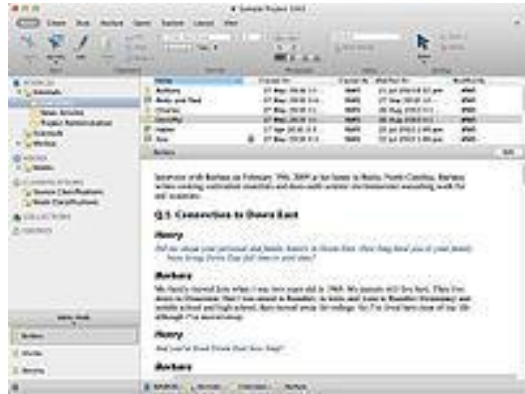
Sample Project 1.nvp

Barbara
Betty and Fred
Charles
Dorothy
Harper
Ken

Barbara

Interview with Barbara on February 19th, 2009 at her home in Rocky North Carolina. Barbara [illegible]

Q.1. Connection to Down East

Henry

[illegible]

Barbara

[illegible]

Henry

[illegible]

Barbara